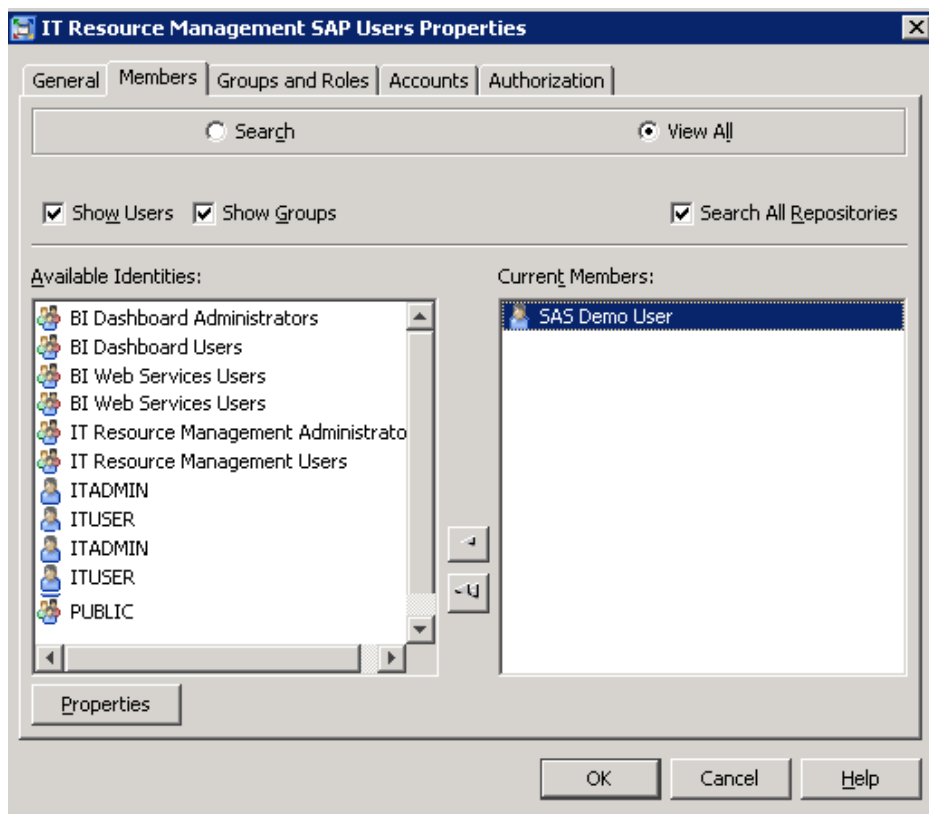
IT Resource Management SAP Users Properties

General | Members | Groups and Roles | Accounts | Authorization

Search

View All

Show Users

Show Groups

Search All Repositories

Available Identities:

BI Dashboard Administrators
BI Dashboard Users
BI Web Services Users
BI Web Services Users
IT Resource Management Administrato
IT Resource Management Users
ITADMIN
ITUSER
ITADMIN
ITUSER
PUBLIC

Current Members:

SAS Demo User

Properties

OK

Cancel

Help